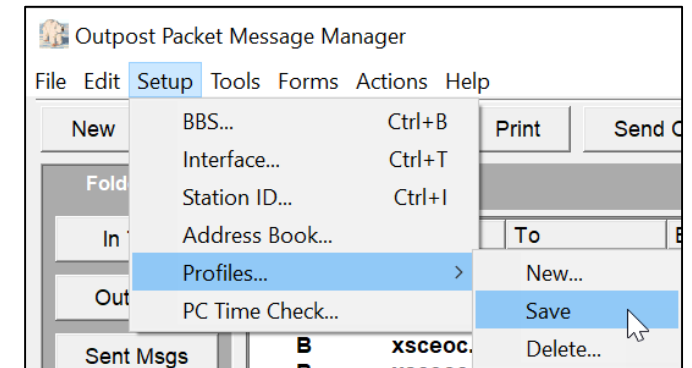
Outpost Packet Message Manager

File Edit Setup Tools Forms Actions Help

New

Print

Send C

Fold

In

Out

Sent Msgs

BBS... Ctrl+B

Interface... Ctrl+T

Station ID... Ctrl+I

Address Book...

Profiles...

PC Time Check...

To

B

B xsceoc.

New...

Save

Delete...